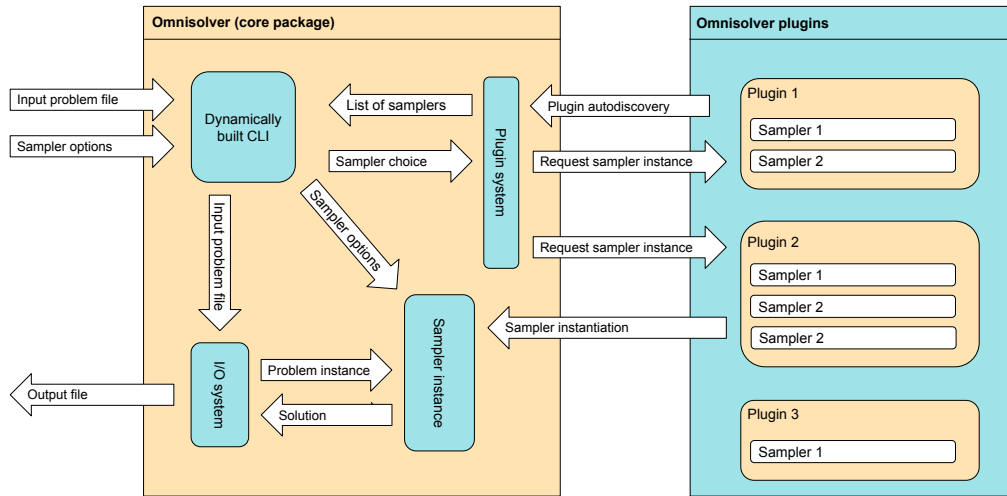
Omnisolver (core package)

Omnisolver plugins

Input problem file

Sampler options

Dynamically built CLI

List of samplers

Sampler choice

Plugin system

Plugin autodiscovery

Request sampler instance

Request sampler instance

Plugin 1

Sampler 1

Sampler 2

Plugin 2

Sampler 1

Sampler 2

Sampler 2

Plugin 3

Sampler 1

Input problem file

Sampler options

Sampler instance

Sampler instantiation

I/O system

Problem instance

Solution

Output file